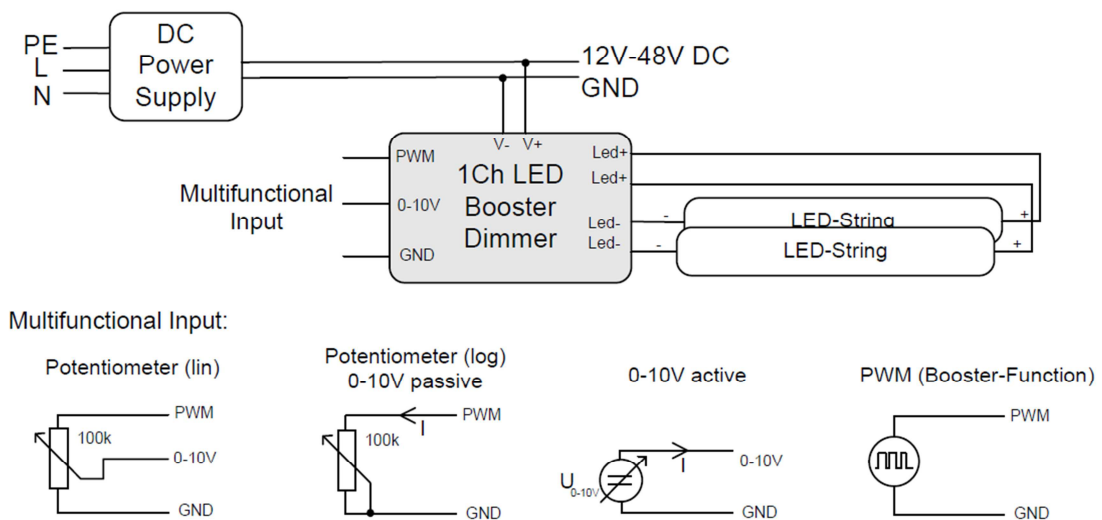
PE
L
N

DC Power Supply

12V-48V DC
GND

V- V+

PWM
0-10V
GND

1Ch LED Booster Dimmer

Led+
Led+
Led-
Led-

Multifunctional Input

- LED-String +
- LED-String +

Multifunctional Input:

Potentiometer (lin)
100k
PWM
0-10V
GND

Potentiometer (log)
0-10V passive
100k
I
PWM
GND

0-10V active
$U_{0-10V}$
I
0-10V
GND

PWM (Booster-Function)
PWM
GND